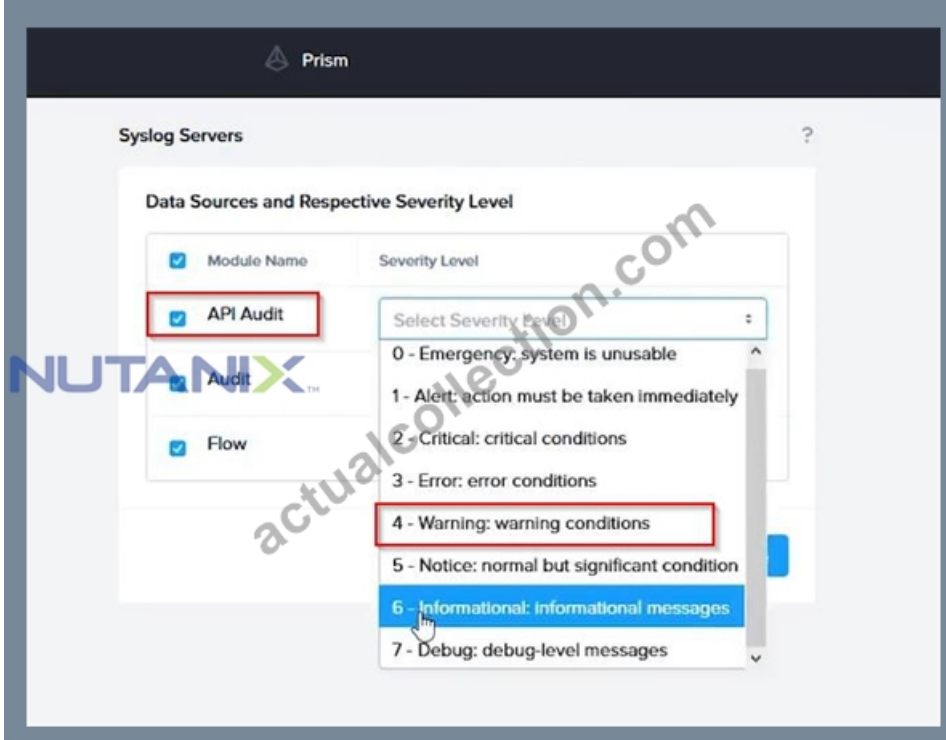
Prism

Syslog Servers

?

Data Sources and Respective Severity Level

| Module Name | Severity Level |
|---|---|
| API Audit | Select Severity Level |
| Audit | |
| Flow | |

0 - Emergency: system is unusable
1 - Alert: action must be taken immediately
2 - Critical: critical conditions
3 - Error: error conditions
4 - Warning: warning conditions
5 - Notice: normal but significant condition
6 - Informational: informational messages
7 - Debug: debug-level messages

NUTANIX™

actualcollection.com